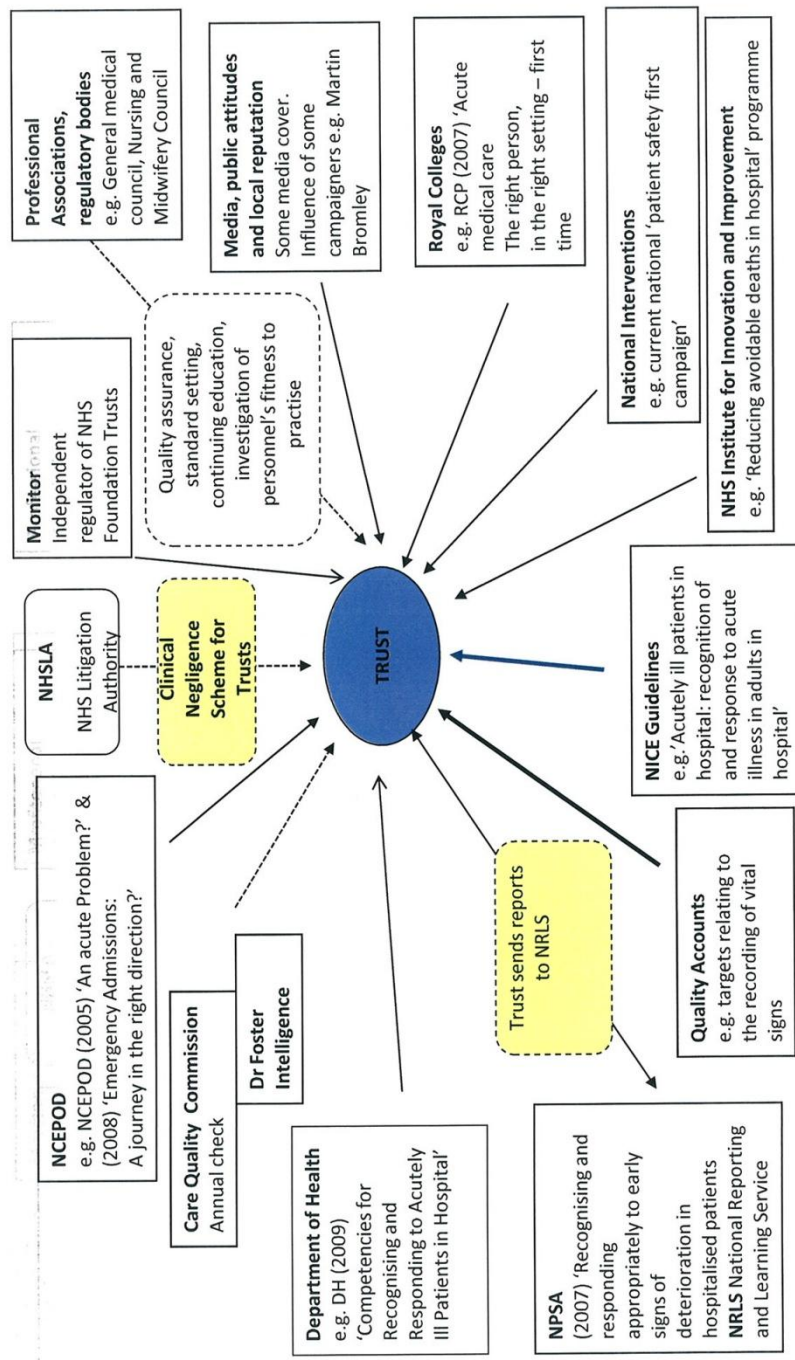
Professional Associations, regulatory bodies
e.g. General medical council, Nursing and Midwifery Council

Media, public attitudes and local reputation
Some media cover. Influence of some campaigners e.g. Martin Bromley

Royal Colleges
e.g. RCP (2007) 'Acute medical care
The right person, in the right setting – first time

National Interventions
e.g. current national 'patient safety first campaign'

NHS Institute for Innovation and Improvement
e.g. 'Reducing avoidable deaths in hospital' programme

Monitor
Independent regulator of NHS Foundation Trusts

Quality assurance, standard setting, continuing education, investigation of personnel's fitness to practise

NHSLA
NHS Litigation Authority

Clinical Negligence Scheme for Trusts

TRUST

NICE Guidelines
e.g.'Acutely ill patients in hospital: recognition of and response to acute illness in adults in hospital'

NCEPOD
e.g. NCEPOD (2005) 'An acute Problem?' & (2008) 'Emergency Admissions: A journey in the right direction?'

Care Quality Commission
Annual check

Dr Foster Intelligence

Trust sends reports to NRLS

Quality Accounts
e.g. targets relating to the recording of vital signs

Department of Health
e.g. DH (2009) 'Competencies for Recognising and Responding to Acutely Ill Patients in Hospital'

NPSA
(2007) 'Recognising and responding appropriately to early signs of deterioration in hospitalised patients
NRLS National Reporting and Learning Service